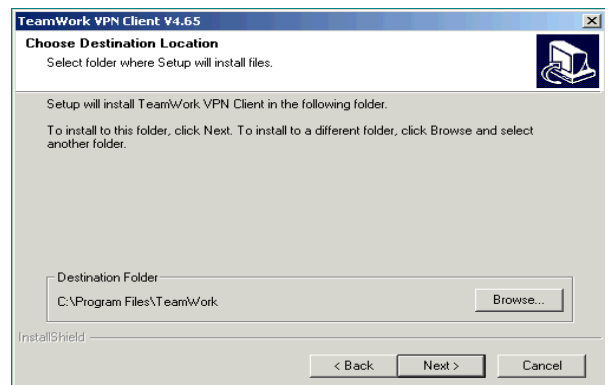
TeamWork VPN Client V4.65

Choose Destination Location

Select folder where Setup will install files.

Setup will install TeamWork VPN Client in the following folder.

To install to this folder, click Next. To install to a different folder, click Browse and select another folder.

Destination Folder

C:\Program Files\TeamWork

Browse...

InstallShield

< Back

Next >

Cancel